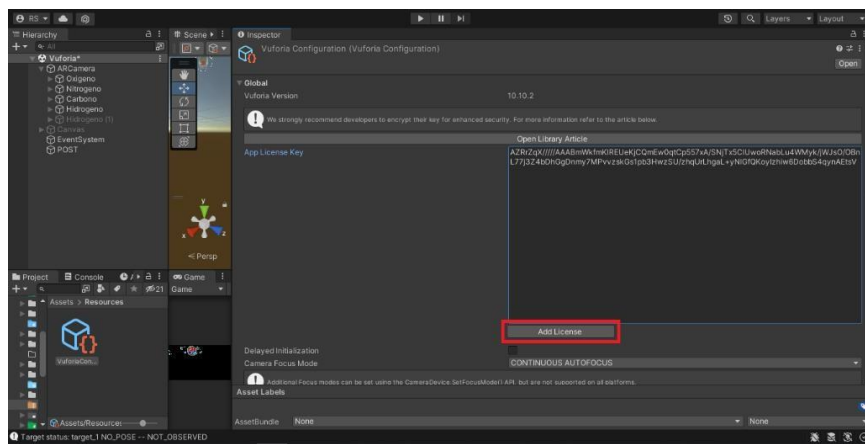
RS
Layers
Layout
Hierarchy
All
Vuforia*
ARCamera
Oxigeno
Nitrogeno
Carbono
Hidrogeno
Hidrogeno (1)
Canvas
EventSystem
POST
Scene
Persp
Inspector
Vuforia Configuration (Vuforia Configuration)
Open
Global
Vuforia Version
10.10.2
We strongly recommend developers to encrypt their key for enhanced security. For more information refer to the article below.
Open Library Article
App License Key
AZRrZqX/////AAABmWkfmKIREUeKjCQmEw0qtCp557xA/SNjTx5CIUwoRNabLu4WMyk/jWJsO/O8nL77j3Z4bDhGgDnmy7MPvvzskGs1pb3HwzSU/zhqUrLhgaL+yNIGfQKoylzhiw6DobbS4qynAEtsV
Add License
Delayed Initialization
Camera Focus Mode
CONTINUOUS AUTOFOCUS
Additional Focus modes can be set using the CameraDevice.SetFocusMode() API, but are not supported on all platforms.
Asset Labels
AssetBundle
None
None
Project
Console
Game
Game
21
Assets > Resources
VuforiaCon...
Assets/Resources/
Target status: target_1 NO_POSE -- NOT_OBSERVED